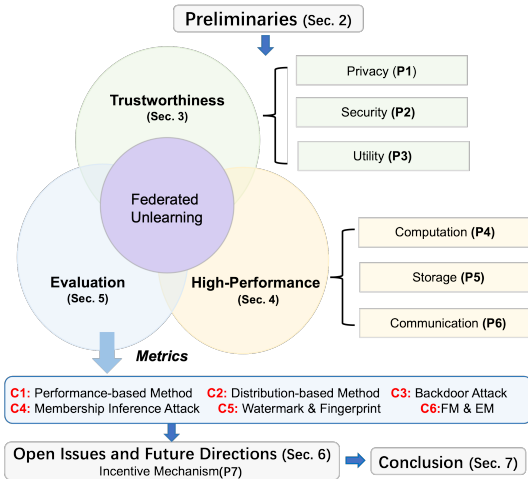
Preliminaries (Sec. 2)

Trustworthiness
(Sec. 3)

Privacy (P1)

Security (P2)

Utility (P3)

Federated Unlearning

Evaluation
(Sec. 5)

High-Performance
(Sec. 4)

Computation (P4)

Storage (P5)

Communication (P6)

Metrics

C1: Performance-based Method C2: Distribution-based Method C3: Backdoor Attack
C4: Membership Inference Attack C5: Watermark & Fingerprint C6:FM & EM

Open Issues and Future Directions (Sec. 6)
Incentive Mechanism(P7)

Conclusion (Sec. 7)